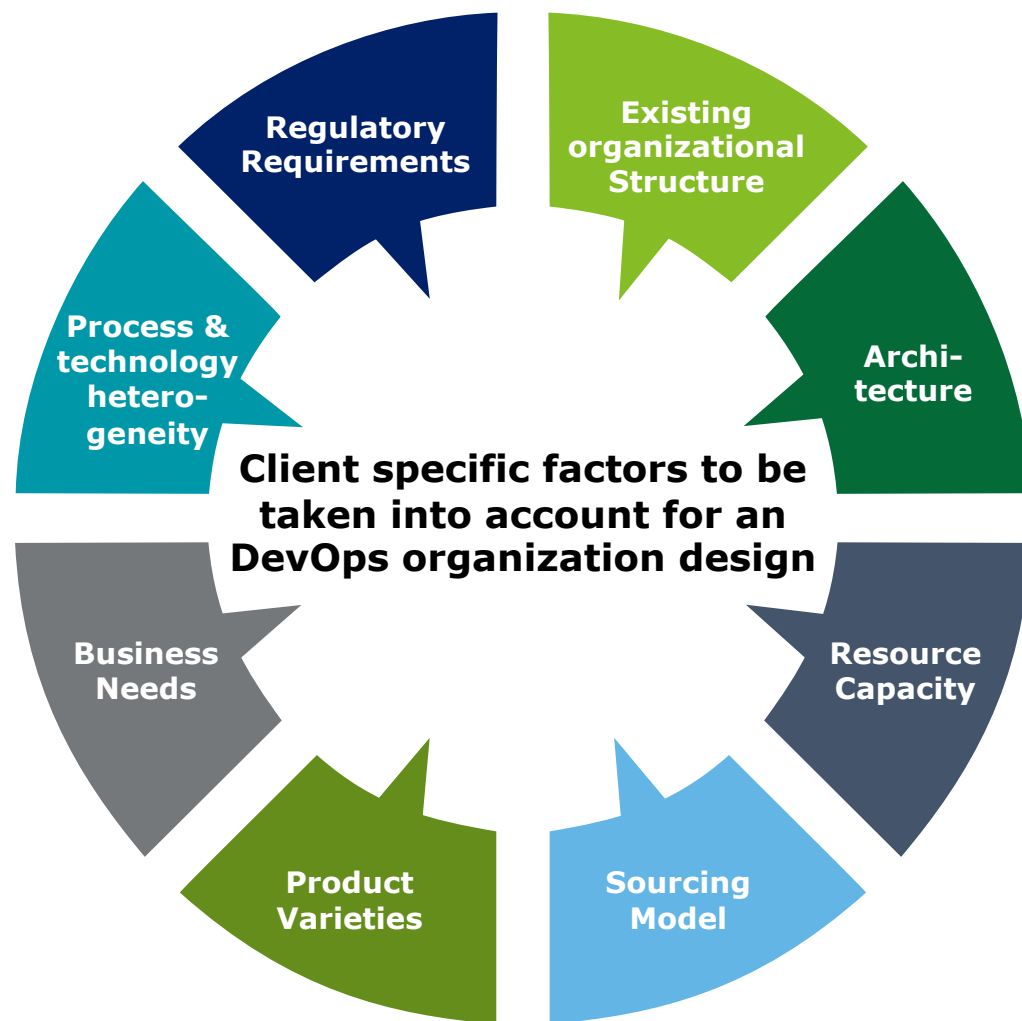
Regulatory Requirements

Existing organizational Structure

Architecture

Resource Capacity

Sourcing Model

Product Varieties

Business Needs

Process & technology heterogeneity

Client specific factors to be taken into account for an DevOps organization design